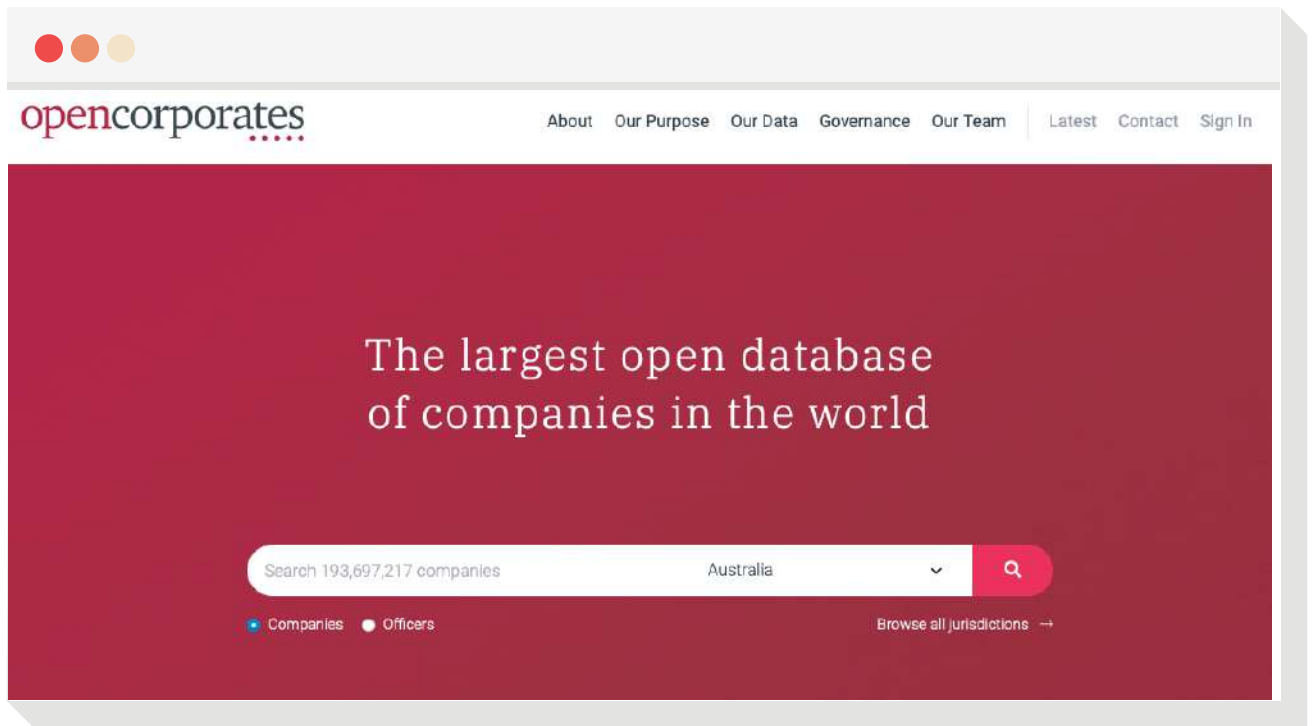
opencorporates

About Our Purpose Our Data Governance Our Team Latest Contact Sign In

The largest open database of companies in the world

Search 193,697,217 companies Australia

Companies Officers

Browse all jurisdictions →